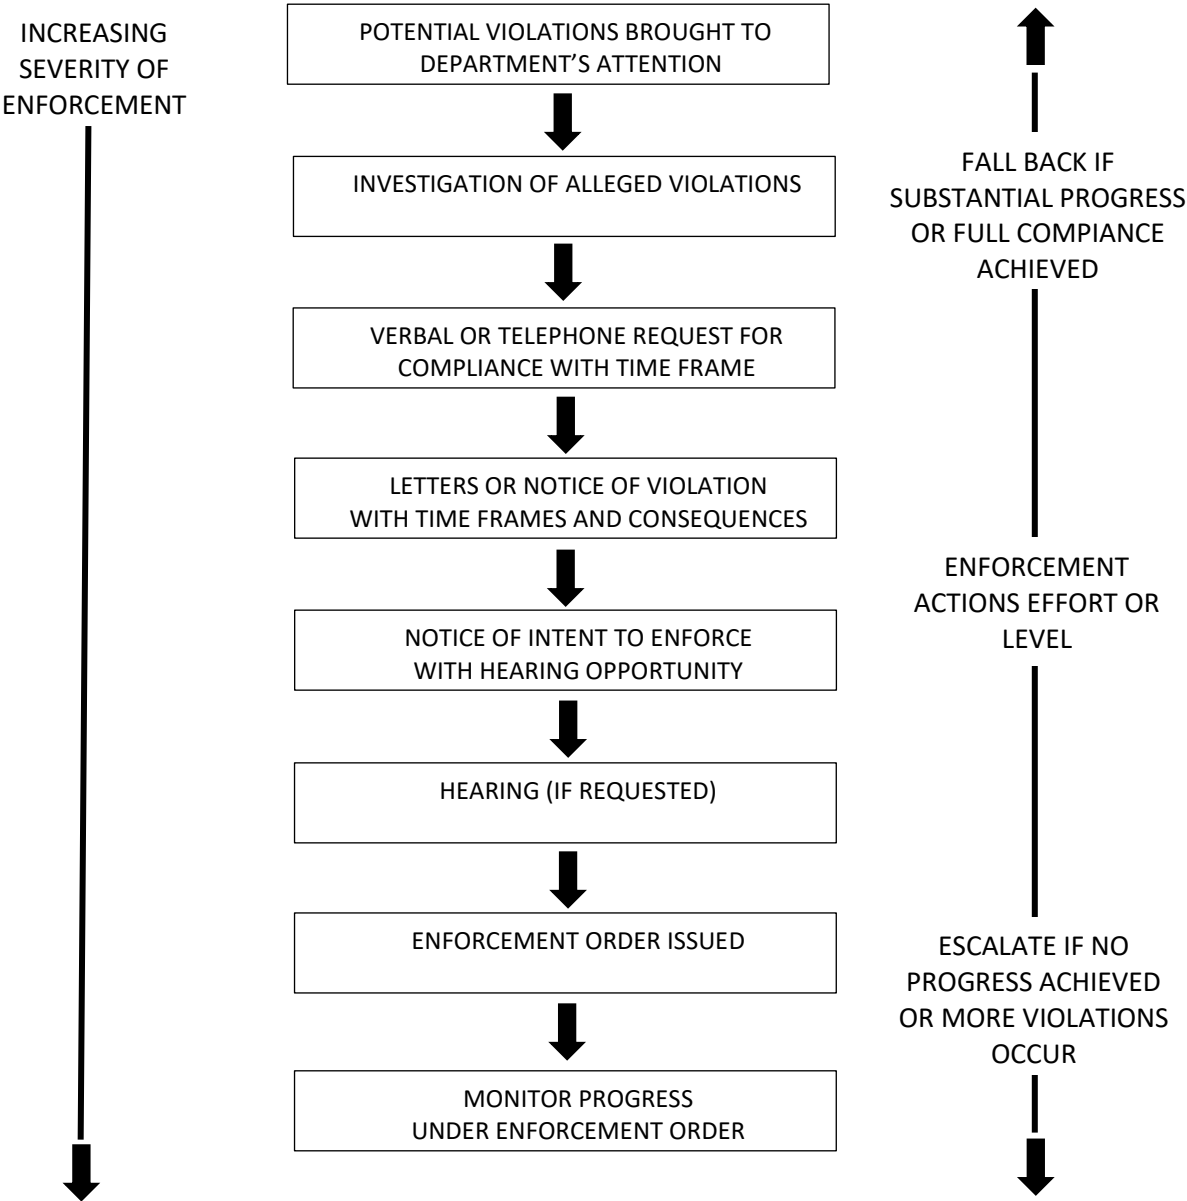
INCREASING SEVERITY OF ENFORCEMENT

POTENTIAL VIOLATIONS BROUGHT TO DEPARTMENT'S ATTENTION

INVESTIGATION OF ALLEGED VIOLATIONS

VERBAL OR TELEPHONE REQUEST FOR COMPLIANCE WITH TIME FRAME

LETTERS OR NOTICE OF VIOLATION WITH TIME FRAMES AND CONSEQUENCES

NOTICE OF INTENT TO ENFORCE WITH HEARING OPPORTUNITY

HEARING (IF REQUESTED)

ENFORCEMENT ORDER ISSUED

MONITOR PROGRESS UNDER ENFORCEMENT ORDER

FALL BACK IF SUBSTANTIAL PROGRESS OR FULL COMPIANCE ACHIEVED

ENFORCEMENT ACTIONS EFFORT OR LEVEL

ESCALATE IF NO PROGRESS ACHIEVED OR MORE VIOLATIONS OCCUR